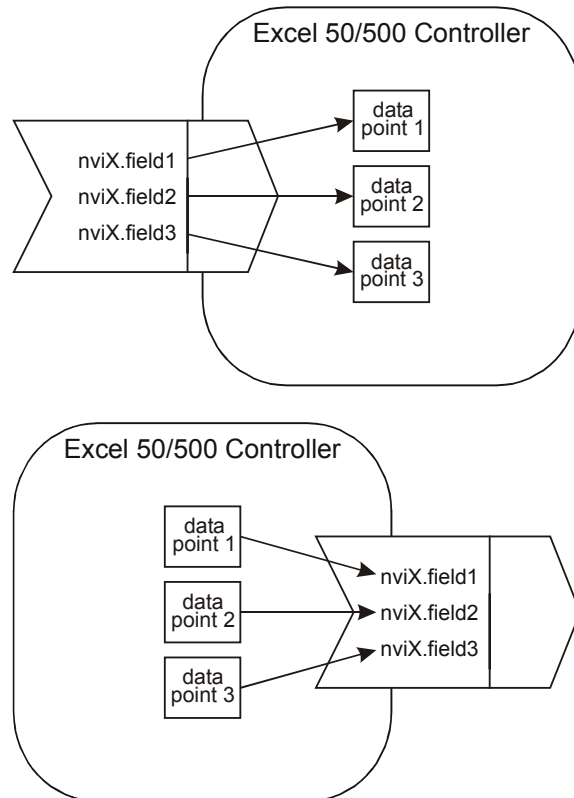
Excel 50/500 Controller

nviX.field1
nviX.field2
nviX.field3

data point 1
data point 2
data point 3

Excel 50/500 Controller

data point 1
data point 2
data point 3

nviX.field1
nviX.field2
nviX.field3